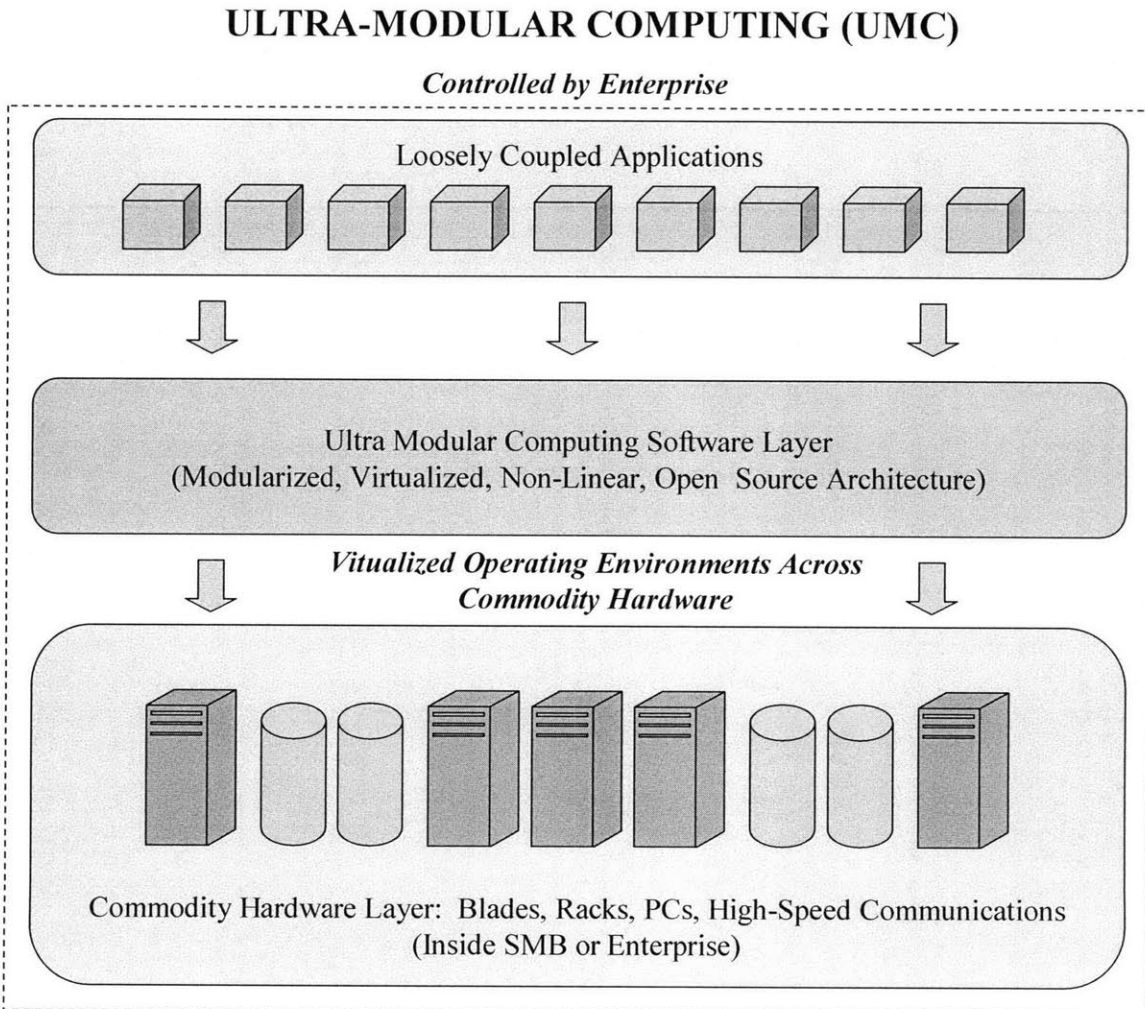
ULTRA-MODULAR COMPUTING (UMC)

Controlled by Enterprise

Loosely Coupled Applications

Ultra Modular Computing Software Layer
(Modularized, Virtualized, Non-Linear, Open Source Architecture)

Vitualized Operating Environments Across Commodity Hardware

Commodity Hardware Layer: Blades, Racks, PCs, High-Speed Communications
(Inside SMB or Enterprise)